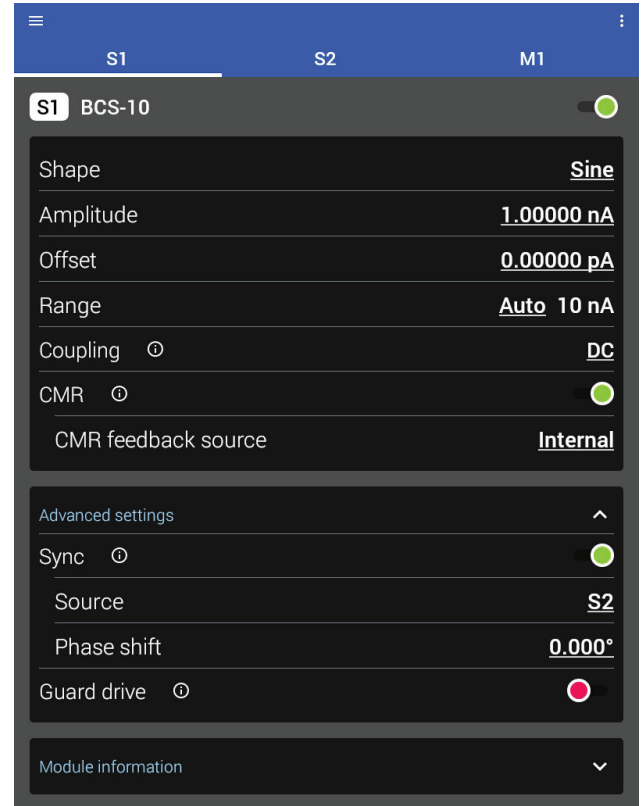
S1

S2

M1

S1 BCS-10

Shape Sine

Amplitude 1.00000 nA

Offset 0.00000 pA

Range Auto 10 nA

Coupling DC

CMR

CMR feedback source Internal

Advanced settings

Sync

Source S2

Phase shift 0.000°

Guard drive

Module information